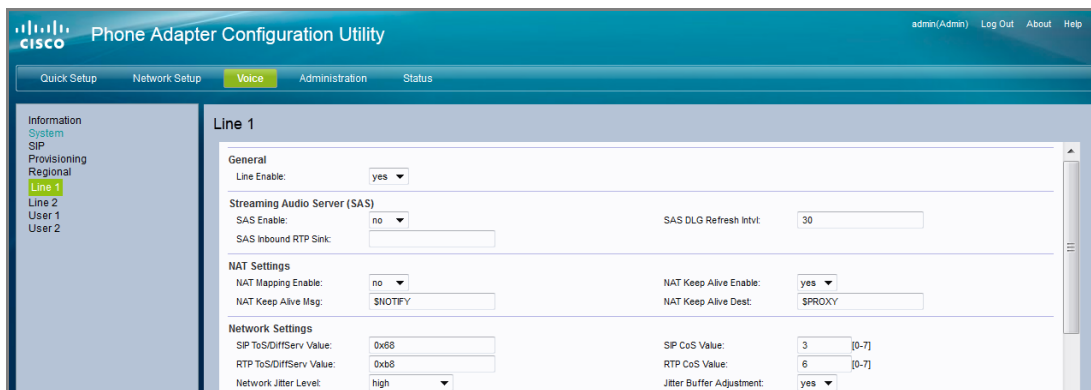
cisco Phone Adapter Configuration Utility

admin(Admin) Log Out About Help

Quick Setup Network Setup Voice Administration Status

Information
System
SIP
Provisioning
Regional
Line 1
Line 2
User 1
User 2

Line 1

General
Line Enable: yes

Streaming Audio Server (SAS)
SAS Enable: no
SAS DLG Refresh Intvl: 30
SAS Inbound RTP Sink:

NAT Settings
NAT Mapping Enable: no
NAT Keep Alive Enable: yes
NAT Keep Alive Msg: $NOTIFY
NAT Keep Alive Dest: $PROXY

Network Settings
SIP ToS/DiffServ Value: 0x68
SIP CoS Value: 3 [0-7]
RTP ToS/DiffServ Value: 0xb8
RTP CoS Value: 6 [0-7]
Network Jitter Level: high
Jitter Buffer Adjustment: yes